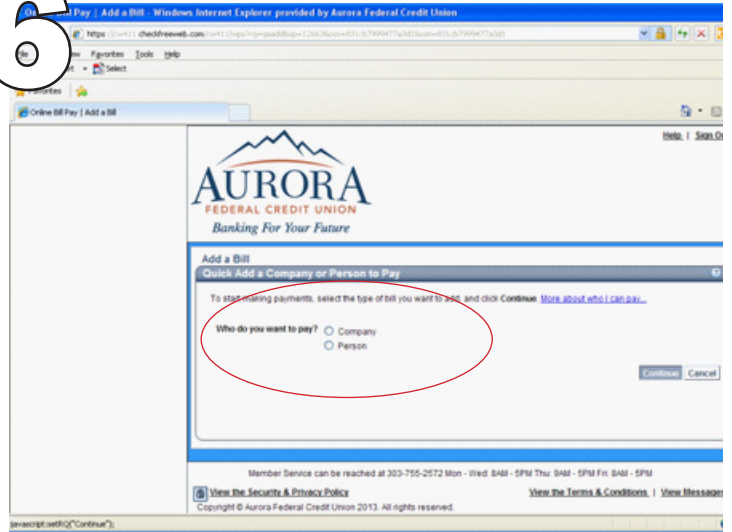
6

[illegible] Pay | Add a Bill - Windows Internet Explorer provided by Aurora Federal Credit Union

https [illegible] checkfreeweb.com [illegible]

File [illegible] View Favorites Tools Help

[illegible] Select

Favorites

Online Bill Pay | Add a Bill

Help | Sign O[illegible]

AURORA
FEDERAL CREDIT UNION
Banking For Your Future

Add a Bill

Quick Add a Company or Person to Pay

To start making payments, select the type of bill you want to add, and click Continue More about who I can pay...

Who do you want to pay? Company
Person

Continue Cancel

Member Service can be reached at 303-755-2572 Mon - Wed: 8AM - 5PM Thu: 9AM - 5PM Fri: 8AM - 5PM

View the Security & Privacy Policy

View the Terms & Conditions | View Message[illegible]

Copyright © Aurora Federal Credit Union 2013. All rights reserved.

javascript:setRQ("Continue");